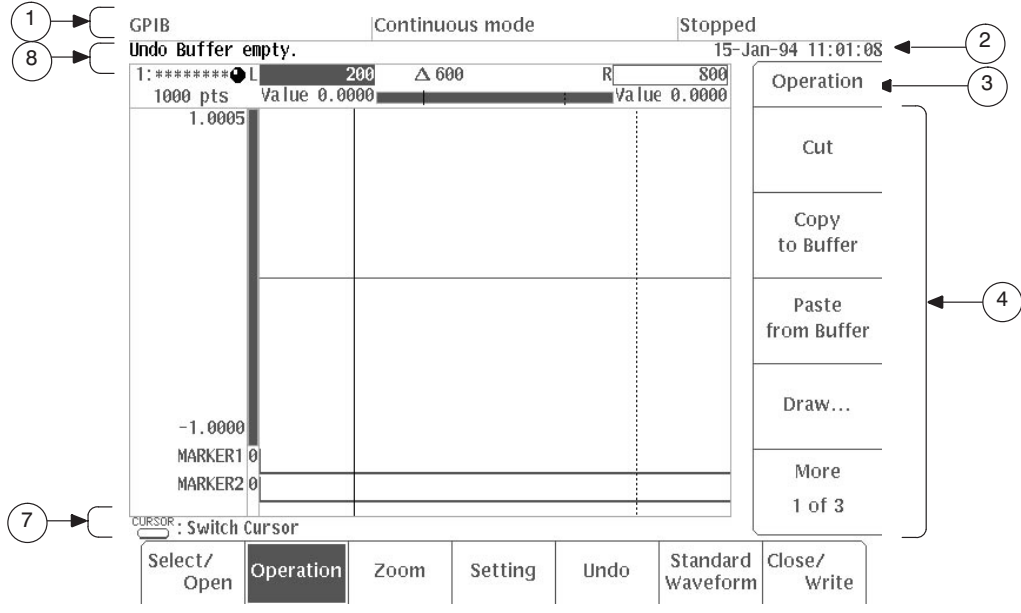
1
GPIB
Continuous mode
Stopped
8
Undo Buffer empty.
15-Jan-94 11:01:08
2
1:******** L 200 $\Delta$ 600 R 800
1000 pts Value 0.0000 Value 0.0000
Operation
3
1.0005
Cut
Copy to Buffer
Paste from Buffer
4
Draw...
-1.0000
MARKER1 0
MARKER2 0
More
1 of 3
7
CURSOR : Switch Cursor
Select/ Open
Operation
Zoom
Setting
Undo
Standard Waveform
Close/ Write